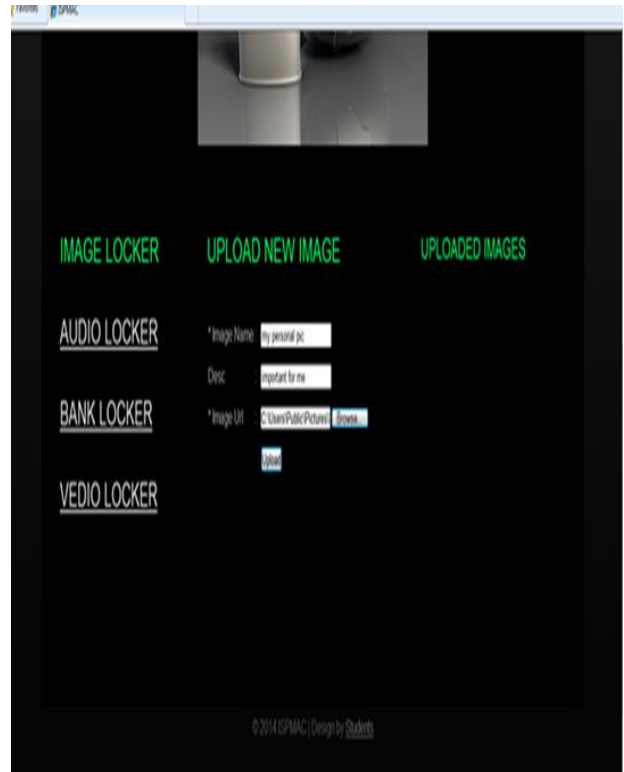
Favorites ISPMAC

IMAGE LOCKER

UPLOAD NEW IMAGE

UPLOADED IMAGES

AUDIO LOCKER

BANK LOCKER

VEDIO LOCKER

*Image Name my personal pic

Desc important for me

*Image Url C:\Users\Public\Pictures\ Browse...

Upload

© 2014 ISPMAC | Design by Students